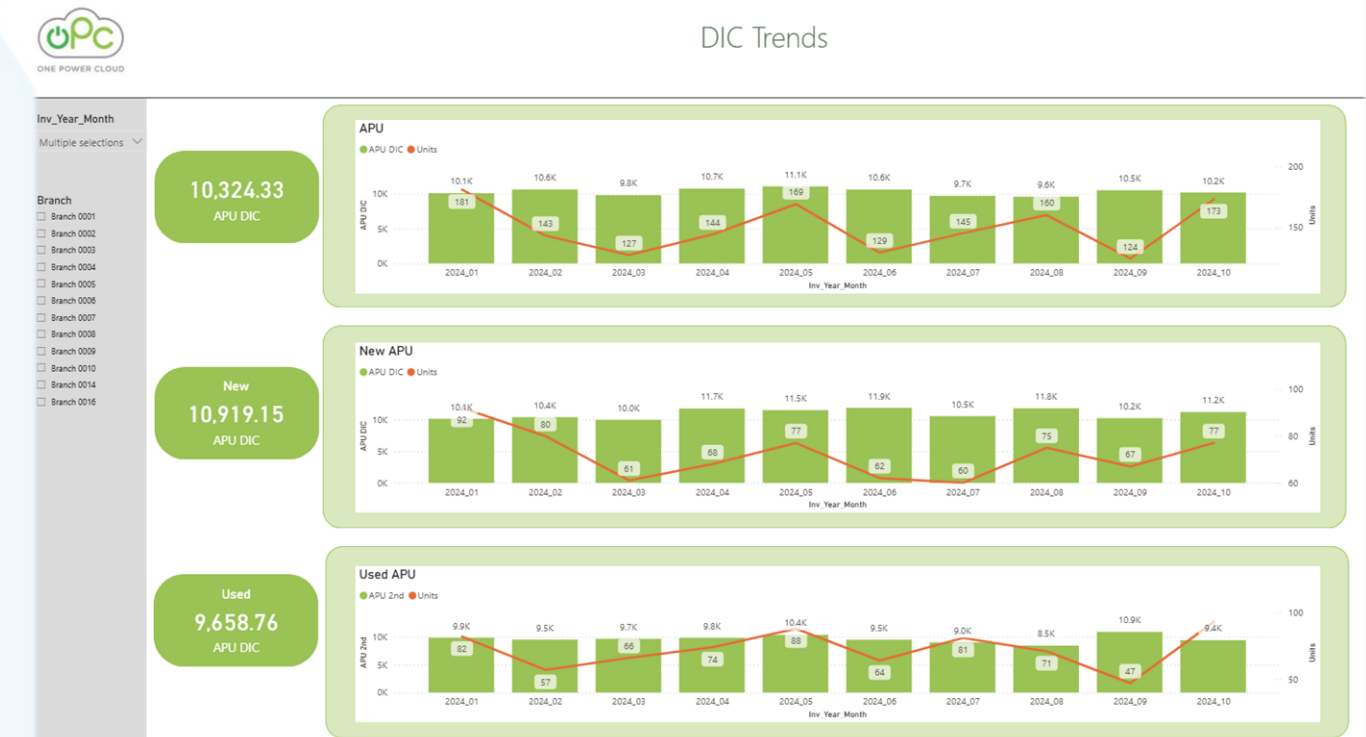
OPC
ONE POWER CLOUD

DIC Trends

Inv_Year_Month
Multiple selections

Branch
Branch 0001
Branch 0002
Branch 0003
Branch 0004
Branch 0005
Branch 0006
Branch 0007
Branch 0008
Branch 0009
Branch 0010
Branch 0014
Branch 0016

10,324.33
APU DIC

APU
● APU DIC ● Units
APU DIC
10K
5K
0K
10.1K 10.6K 9.8K 10.7K 11.1K 10.6K 9.7K 9.6K 10.5K 10.2K
181 143 127 144 169 129 145 160 124 173
2024_01 2024_02 2024_03 2024_04 2024_05 2024_06 2024_07 2024_08 2024_09 2024_10
Inv_Year_Month
Units
200
150

New
10,919.15
APU DIC

New APU
● APU DIC ● Units
APU DIC
10K
5K
0K
10.1K 10.4K 10.0K 11.7K 11.5K 11.9K 10.5K 11.8K 10.2K 11.2K
92 80 61 68 77 62 60 75 67 77
2024_01 2024_02 2024_03 2024_04 2024_05 2024_06 2024_07 2024_08 2024_09 2024_10
Inv_Year_Month
Units
100
80
60

Used
9,658.76
APU DIC

Used APU
● APU 2nd ● Units
APU 2nd
10K
5K
0K
9.9K 9.5K 9.7K 9.8K 10.4K 9.5K 9.0K 8.5K 10.9K 9.4K
82 57 66 74 88 64 81 71 47
2024_01 2024_02 2024_03 2024_04 2024_05 2024_06 2024_07 2024_08 2024_09 2024_10
Inv_Year_Month
Units
100
50